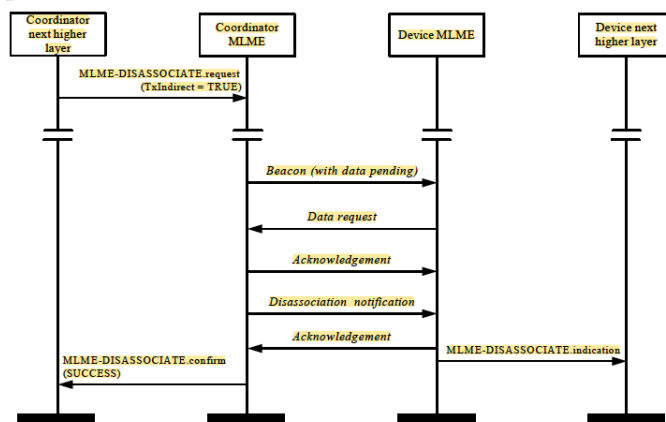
Coordinator next higher layer

Coordinator MLME

Device MLME

Device next higher layer

MLME-DISASSOCIATE.request (TxIndirect = TRUE)

Beacon (with data pending)

Data request

Acknowledgement

Disassociation notification

Acknowledgement

MLME-DISASSOCIATE.indication

MLME-DISASSOCIATE.confirm (SUCCESS)